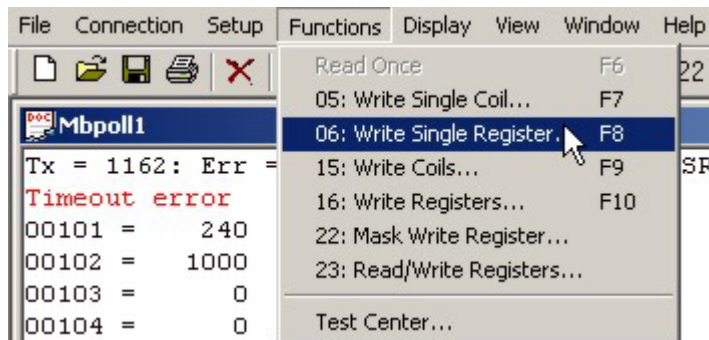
File Connection Setup Functions Display View Window Help

22

Mbpoll1

Tx = 1162: Err =

SR

Timeout error

00101 = 240

00102 = 1000

00103 = 0

00104 = 0

Read Once F6

05: Write Single Coil... F7

06: Write Single Register... F8

15: Write Coils... F9

16: Write Registers... F10

22: Mask Write Register...

23: Read/Write Registers...

Test Center...